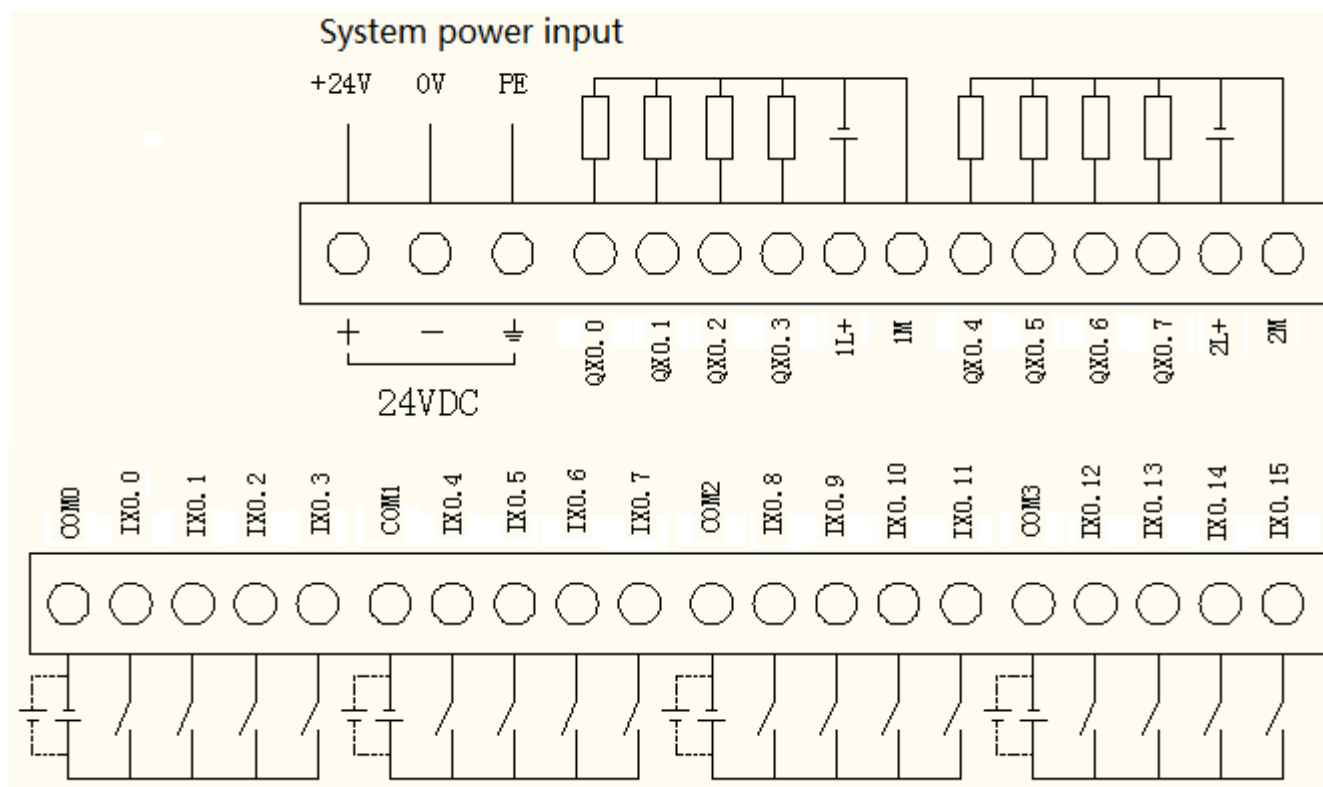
System power input

+24V 0V PE

+ − ⏚

24VDC

QX0.0 QX0.1 QX0.2 QX0.3 1L+ 1M QX0.4 QX0.5 QX0.6 QX0.7 2L+ 2M

COM0 IX0.0 IX0.1 IX0.2 IX0.3 COM1 IX0.4 IX0.5 IX0.6 IX0.7 COM2 IX0.8 IX0.9 IX0.10 IX0.11 COM3 IX0.12 IX0.13 IX0.14 IX0.15